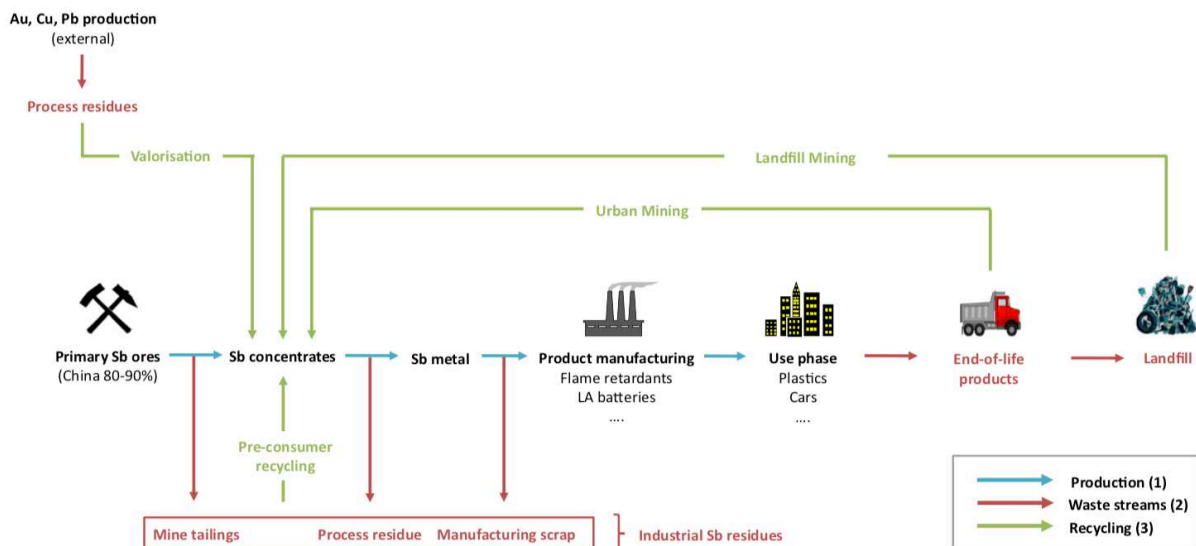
Au, Cu, Pb production
(external)

Process residues

Valorisation

Landfill Mining

Urban Mining

Primary Sb ores
(China 80-90%)

Sb concentrates

Sb metal

Product manufacturing
Flame retardants
LA batteries
....

Use phase
Plastics
Cars
....

End-of-life products

Landfill

Pre-consumer recycling

Mine tailings

Process residue

Manufacturing scrap

Industrial Sb residues

Production (1)
Waste streams (2)
Recycling (3)